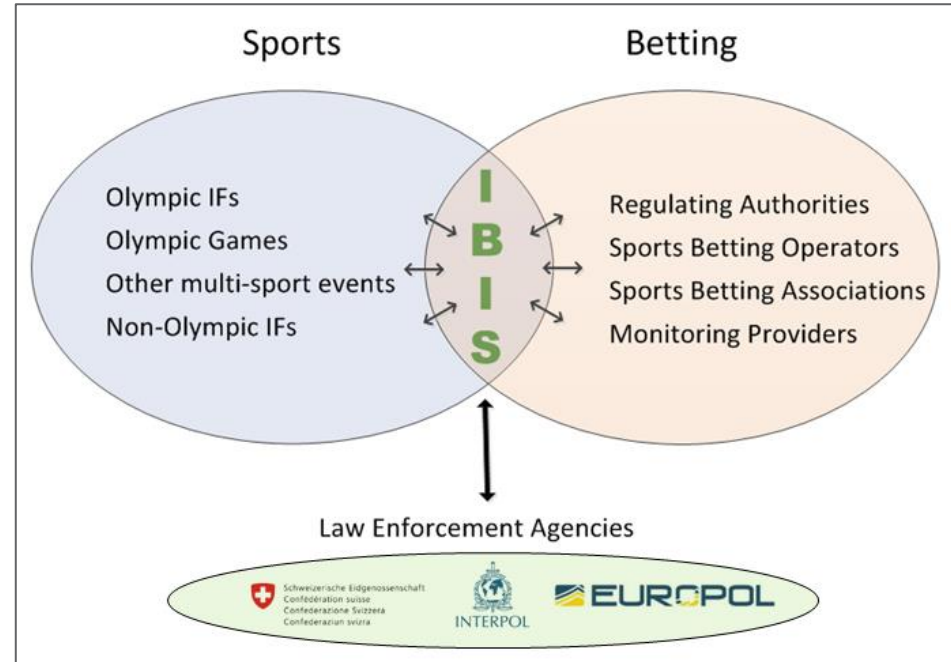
Sports

Betting

Olympic IFs
Olympic Games
Other multi-sport events
Non-Olympic IFs

I
B
I
S

Regulating Authorities
Sports Betting Operators
Sports Betting Associations
Monitoring Providers

Law Enforcement Agencies

Schweizerische Eidgenossenschaft
Confédération suisse
Confederazione Svizzera
Confederaziun svizra

INTERPOL

EUROPOL